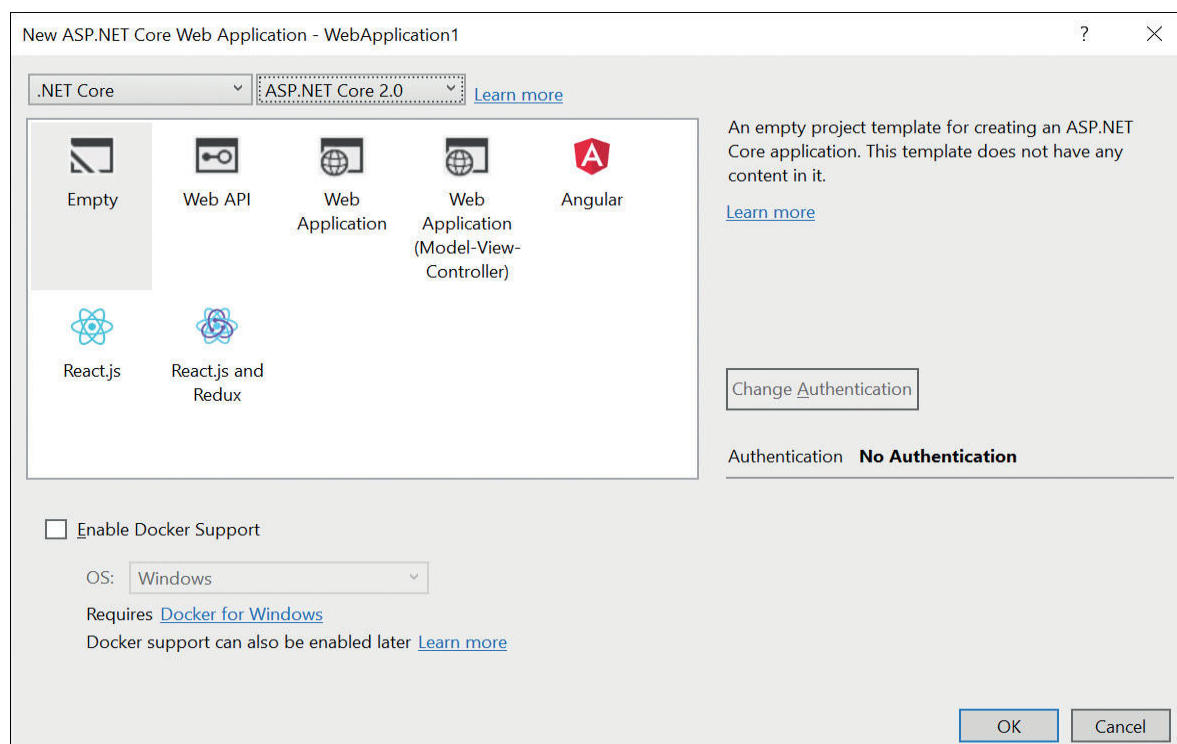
New ASP.NET Core Web Application - WebApplication1

?

.NET Core

ASP.NET Core 2.0

Learn more

Empty

Web API

Web Application

Web Application (Model-View-Controller)

Angular

React.js

React.js and Redux

An empty project template for creating an ASP.NET Core application. This template does not have any content in it.

Learn more

Change Authentication

Authentication **No Authentication**

Enable Docker Support

OS: Windows

Requires Docker for Windows

Docker support can also be enabled later Learn more

OK

Cancel